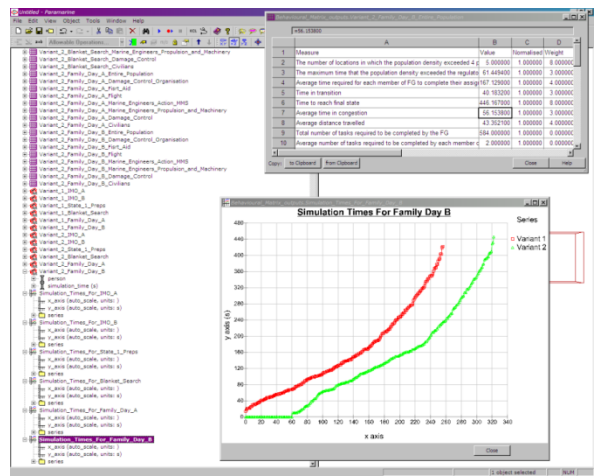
Untitled - Paramarine

File Edit View Object Tools Window Help

Moveable Operations

Variant_2_Blanket_Search_Marine_Engineers_Propulsion_and_Machinery
Variant_2_Blanket_Search_Damage_Control
Variant_2_Blanket_Search_Civilians
Variant_2_Family_Day_A_Entire_Population
Variant_2_Family_Day_A_Damage_Control_Organisation
Variant_2_Family_Day_A_Part_Aid
Variant_2_Family_Day_A_Flight
Variant_2_Family_Day_A_Marine_Engineers_Action_MMS
Variant_2_Family_Day_A_Marine_Engineers_Propulsion_and_Machinery
Variant_2_Family_Day_A_Damage_Control
Variant_2_Family_Day_A_Civilians
Variant_2_Family_Day_B_Entire_Population
Variant_2_Family_Day_B_Damage_Control_Organisation
Variant_2_Family_Day_B_Part_Aid
Variant_2_Family_Day_B_Flight
Variant_2_Family_Day_B_Marine_Engineers_Action_MMS
Variant_2_Family_Day_B_Marine_Engineers_Propulsion_and_Machinery
Variant_2_Family_Day_B_Damage_Control
Variant_2_Family_Day_B_Civilians
Variant_1_IMO_A
Variant_1_IMO_B
Variant_1_State_1_Preps
Variant_1_Blanket_Search
Variant_1_Family_Day_A
Variant_1_Family_Day_B
Variant_2_IMO_A
Variant_2_IMO_B
Variant_2_State_1_Preps
Variant_2_Blanket_Search
Variant_2_Family_Day_A
Variant_2_Family_Day_B
person
simulation_time (s)
Simulation_Times_For_IMO_A
x_axis (auto_scale, units: )
y_axis (auto_scale, units: s)
series
Simulation_Times_For_IMO_B
x_axis (auto_scale, units: )
y_axis (auto_scale, units: s)
series
Simulation_Times_For_State_1_Preps
x_axis (auto_scale, units: )
y_axis (auto_scale, units: s)
series
Simulation_Times_For_Blanket_Search
x_axis (auto_scale, units: )
y_axis (auto_scale, units: s)
series
Simulation_Times_For_Family_Day_A
x_axis (auto_scale, units: )
y_axis (auto_scale, units: s)
series
Simulation_Times_For_Family_Day_B
x_axis (auto_scale, units: )
y_axis (auto_scale, units: s)
series

=56.153800

| | A | B | C | D |
|---|---|---|---|---|
| 1 | Measure | Value | Normalised | Weight |
| 2 | The number of locations in which the population density exceeded 4 p | 5.000000 | 1.000000 | 8.000000 |
| 3 | The maximum time that the population density exceeded the regulato | 61.449400 | 1.000000 | 3.000000 |
| 4 | Average time required for each member of FG to complete their assig | 167.129000 | 1.000000 | 4.000000 |
| 5 | Time in transition | 40.183200 | 1.000000 | 1.000000 |
| 6 | Time to reach final state | 446.167000 | 1.000000 | 5.000000 |
| 7 | Average time in congestion | 56.153800 | 1.000000 | 3.000000 |
| 8 | Average distance travelled | 43.352100 | 1.000000 | 4.000000 |
| 9 | Total number of tasks required to be completed by the FG | 584.000000 | 1.000000 | 1.000000 |
| 10 | Average number of tasks required to be completed by each member c | 2.000000 | 1.000000 | 1.000000 |

Copy: to Clipboard From Clipboard Close Help

Simulation Times For Family Day B

Series
Variant 1
Variant 2

y axis (s)
440 420 400 380 360 340 320 300 280 260 240 220 200 180 160 140 120 100 80 60 40 20 0
0 20 40 60 80 100 120 140 160 180 200 220 240 260 280 300 320 340
x axis

Close

1 object selected NUM